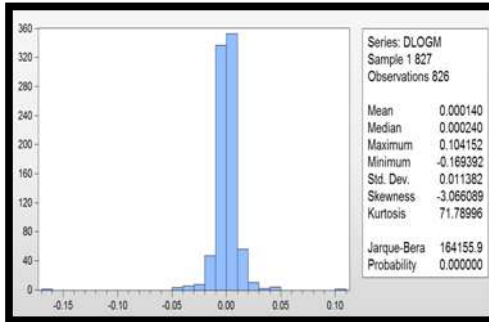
360
320
280
240
200
160
120
80
40
0
-0.15 -0.10 -0.05 0.00 0.05 0.10

Series: DLOGM
Sample 1 827
Observations 826

| | |
|---|---|
| Mean | 0.000140 |
| Median | 0.000240 |
| Maximum | 0.104152 |
| Minimum | -0.169392 |
| Std. Dev. | 0.011382 |
| Skewness | -3.066089 |
| Kurtosis | 71.78996 |
| | |
| Jarque-Bera | 164155.9 |
| Probability | 0.000000 |